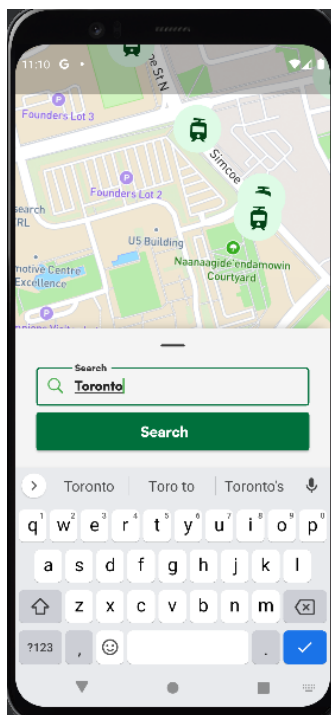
11:10 G •

ce St N

Founders Lot 3

Simcoe

Founders Lot 2

search
RL

U5 Building

Naanaagide'endamowin Courtyard

motive Centre
Excellence

Search
Toronto

Search

Toronto | Toro to | Toronto's

q 1 w 2 e 3 r 4 t 5 y 6 u 7 i 8 o 9 p 0
a s d f g h j k l
z x c v b n m
?123 , .